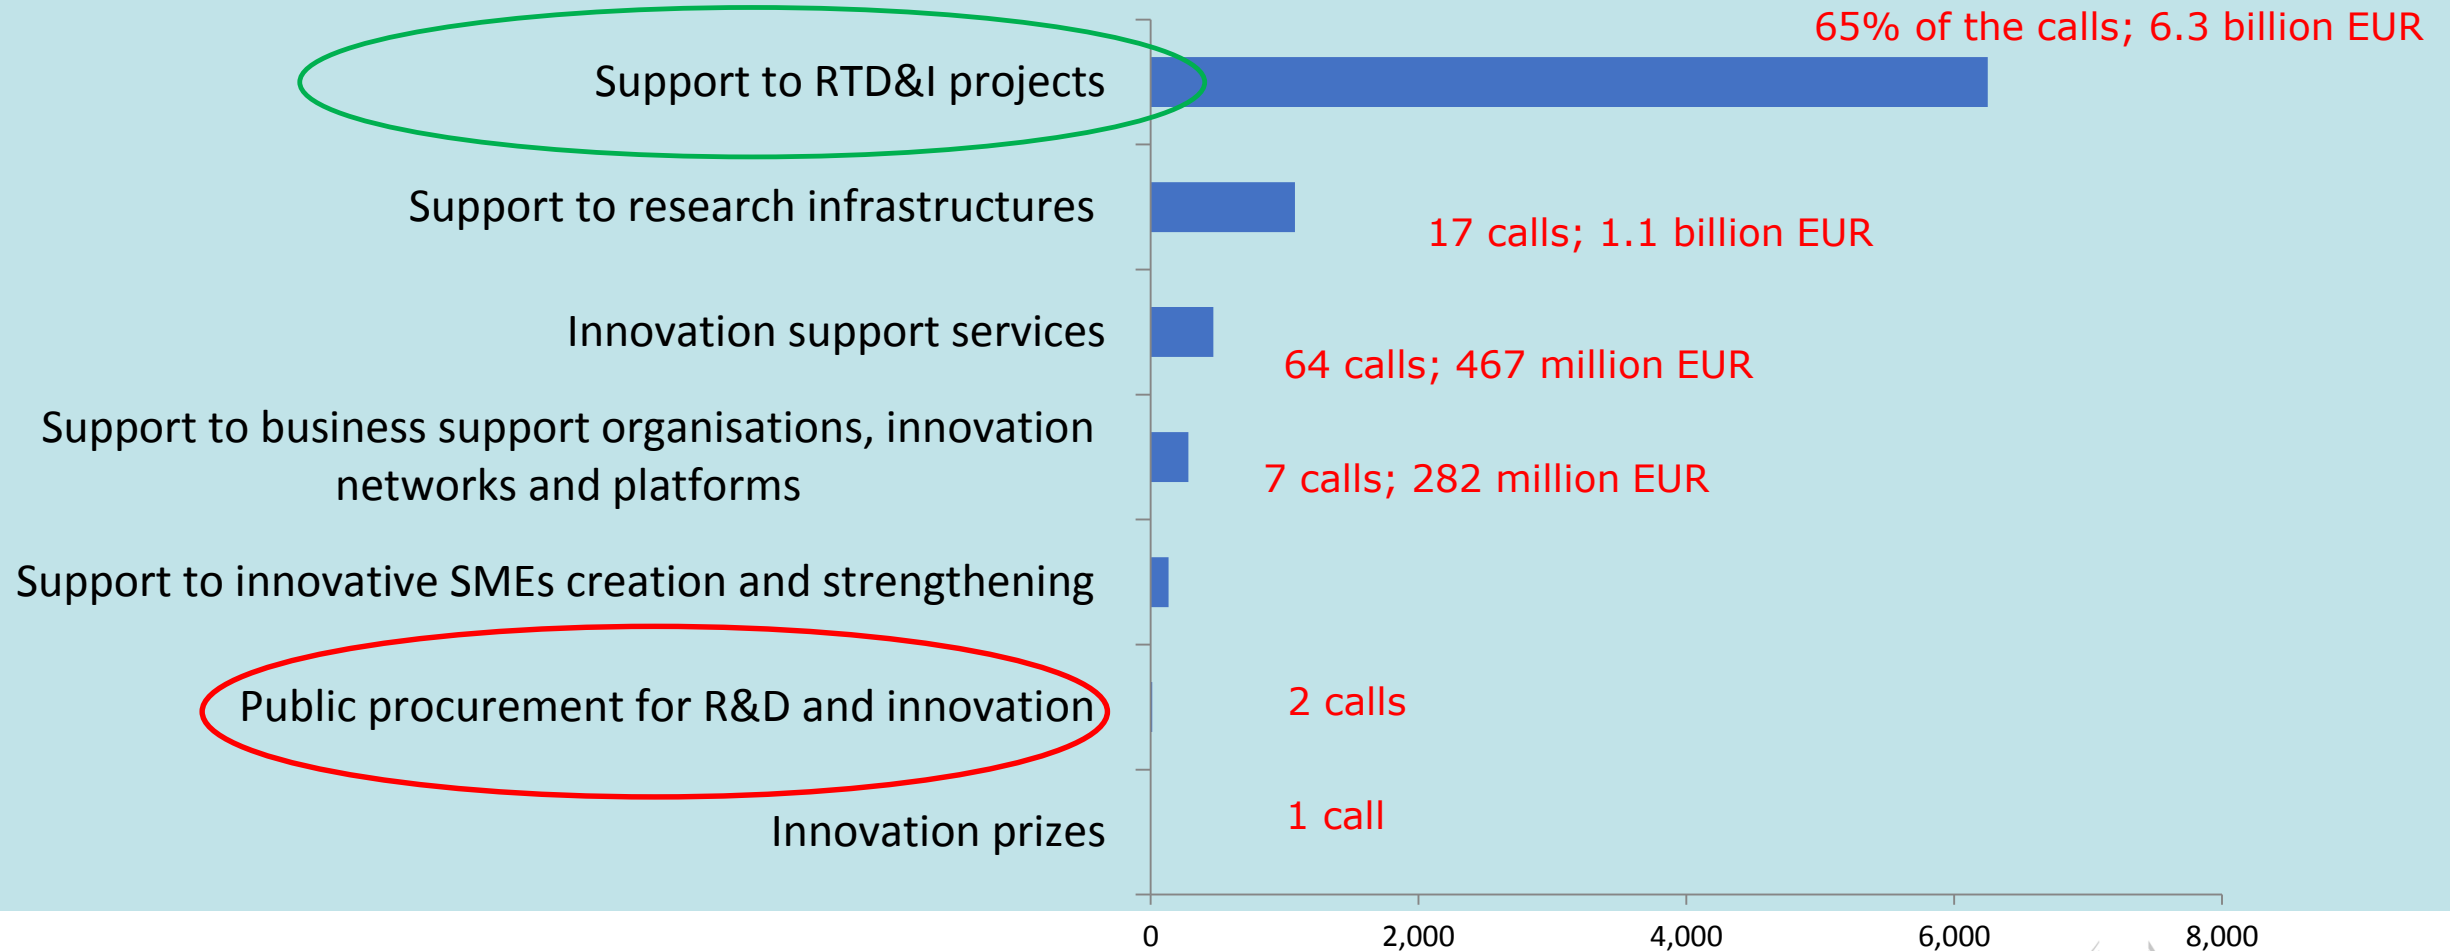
Support to RTD&I projects

65% of the calls; 6.3 billion EUR

Support to research infrastructures

17 calls; 1.1 billion EUR

Innovation support services

64 calls; 467 million EUR

Support to business support organisations, innovation networks and platforms

7 calls; 282 million EUR

Support to innovative SMEs creation and strengthening

Public procurement for R&D and innovation

2 calls

Innovation prizes

1 call

0
2,000
4,000
6,000
8,000